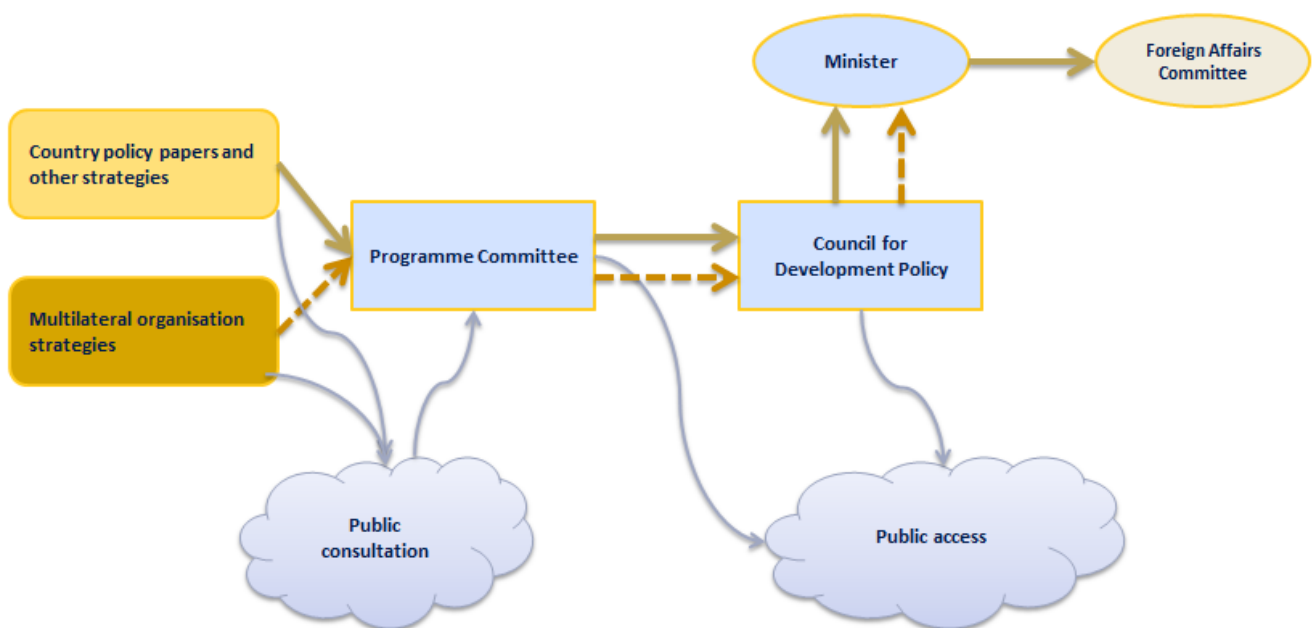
Minister

Foreign Affairs Committee

Country policy papers and other strategies

Programme Committee

Council for Development Policy

Multilateral organisation strategies

Public consultation

Public access